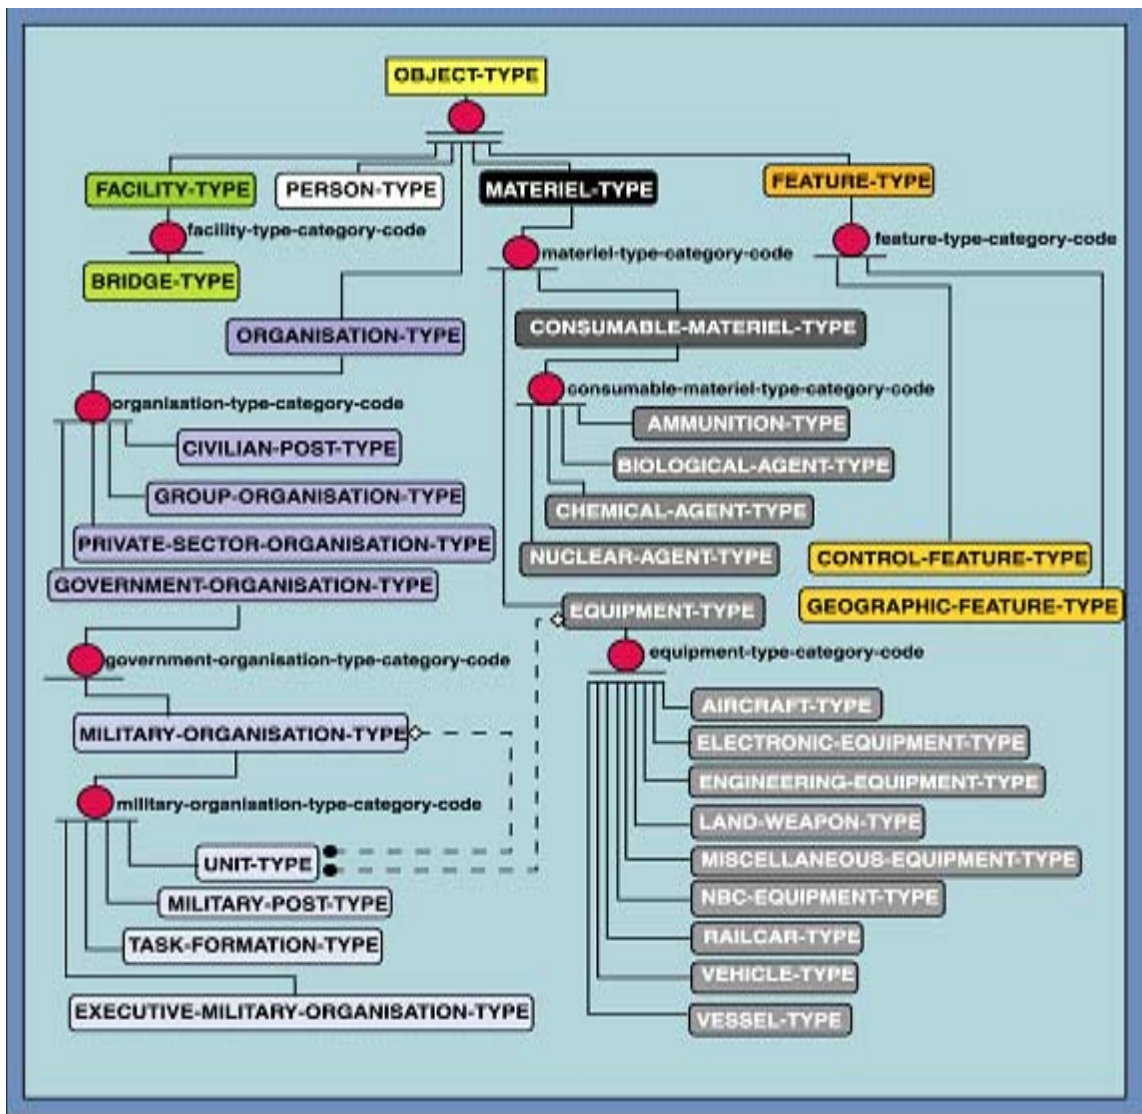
OBJECT-TYPE

FACILITY-TYPE
PERSON-TYPE
MATERIEL-TYPE
FEATURE-TYPE

facility-type-category-code
BRIDGE-TYPE

materiel-type-category-code
feature-type-category-code

ORGANISATION-TYPE
CONSUMABLE-MATERIEL-TYPE

organisation-type-category-code
consumable-materiel-type-category-code
CIVILIAN-POST-TYPE
AMMUNITION-TYPE
BIOLOGICAL-AGENT-TYPE
GROUP-ORGANISATION-TYPE
CHEMICAL-AGENT-TYPE
PRIVATE-SECTOR-ORGANISATION-TYPE
NUCLEAR-AGENT-TYPE
GOVERNMENT-ORGANISATION-TYPE
CONTROL-FEATURE-TYPE
GEOGRAPHIC-FEATURE-TYPE
EQUIPMENT-TYPE

government-organisation-type-category-code
equipment-type-category-code

MILITARY-ORGANISATION-TYPE
AIRCRAFT-TYPE
ELECTRONIC-EQUIPMENT-TYPE
ENGINEERING-EQUIPMENT-TYPE
military-organisation-type-category-code
LAND-WEAPON-TYPE
MISCELLANEOUS-EQUIPMENT-TYPE
UNIT-TYPE
NBC-EQUIPMENT-TYPE
MILITARY-POST-TYPE
RAILCAR-TYPE
TASK-FORMATION-TYPE
VEHICLE-TYPE
EXECUTIVE-MILITARY-ORGANISATION-TYPE
VESSEL-TYPE